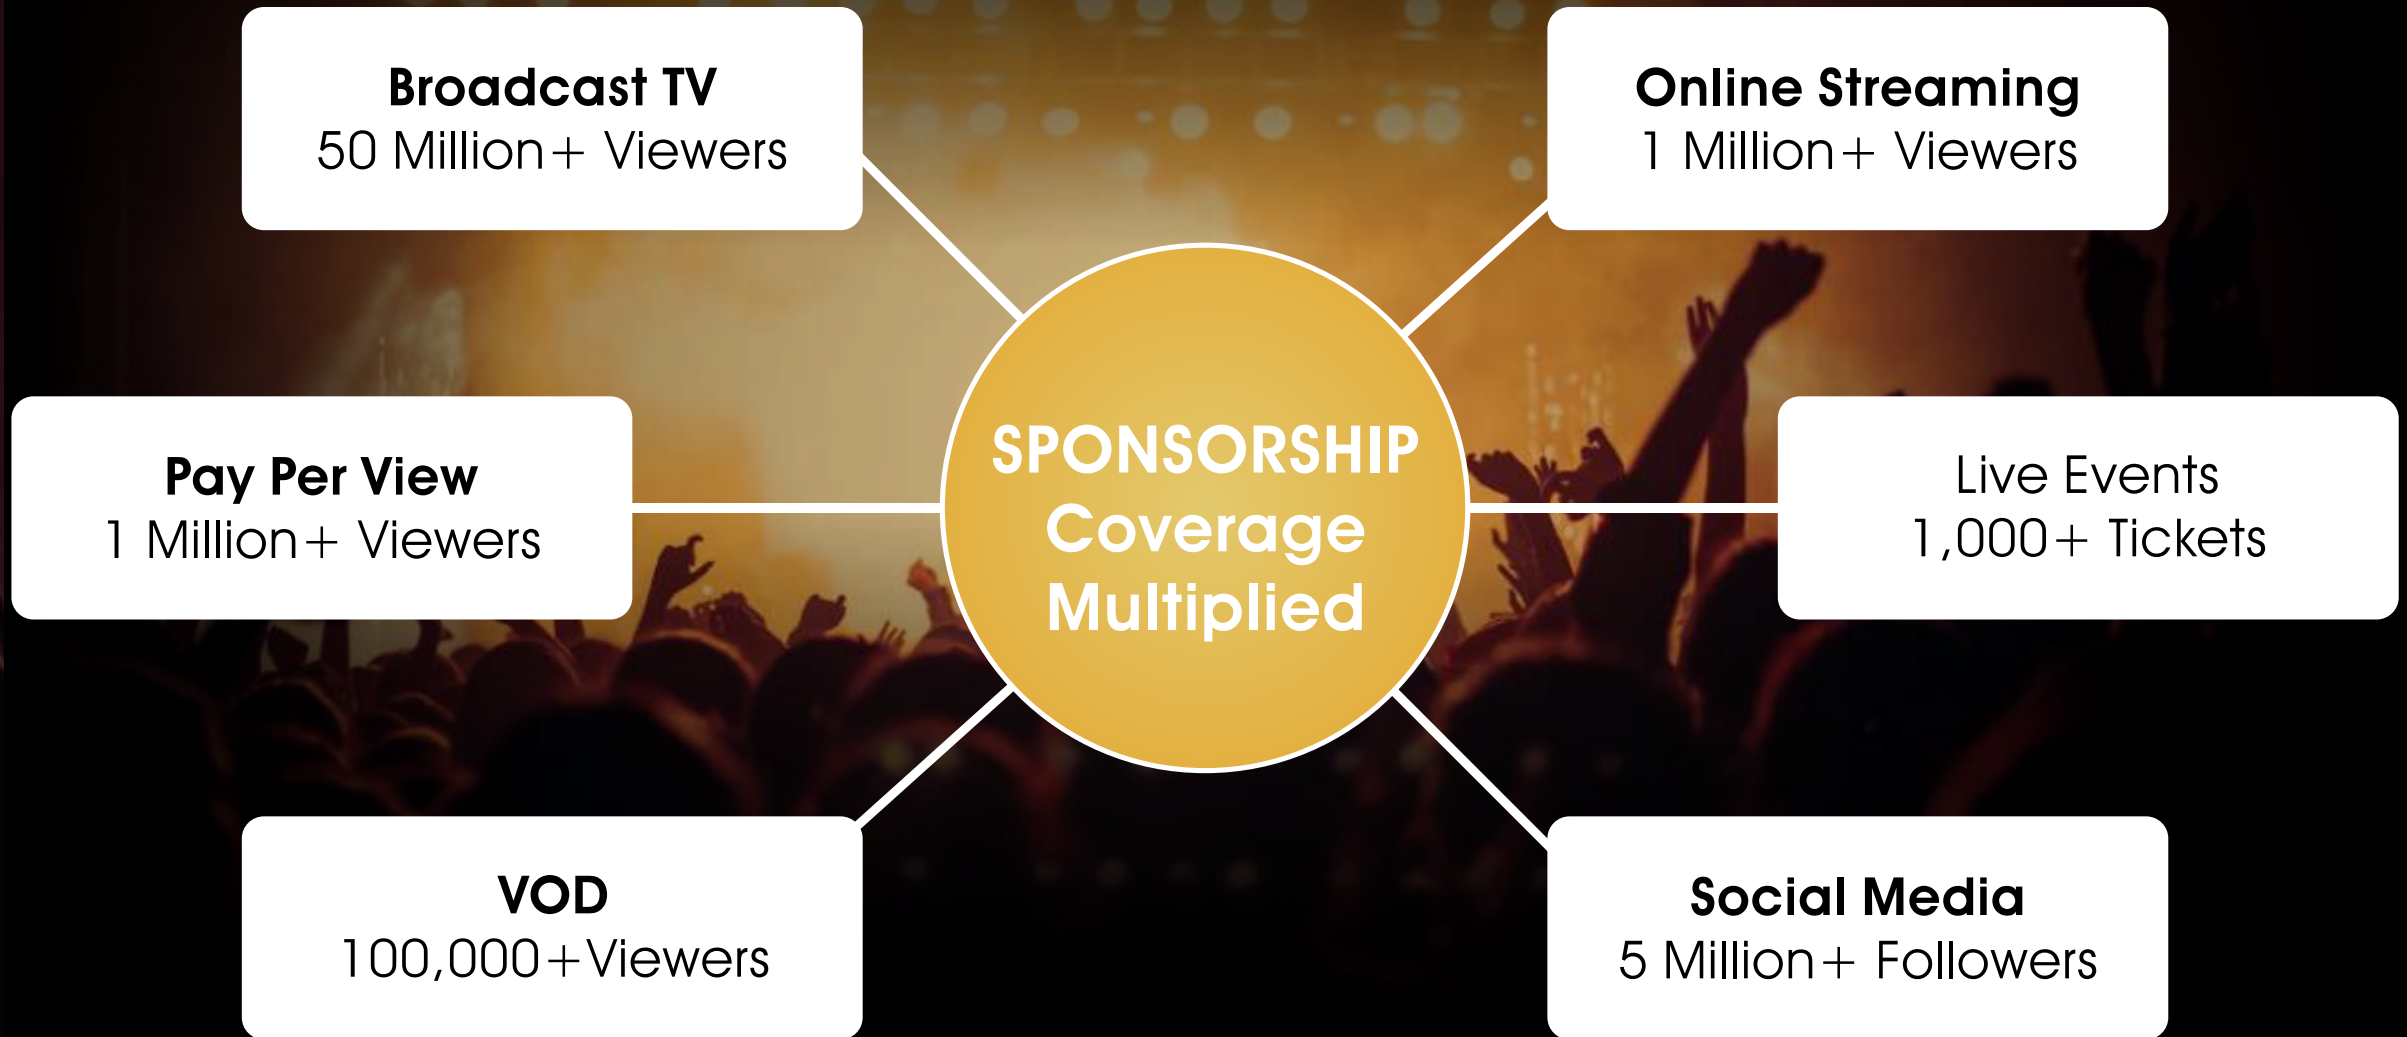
Broadcast TV
50 Million+ Viewers

Online Streaming
1 Million+ Viewers

Pay Per View
1 Million+ Viewers

SPONSORSHIP
Coverage
Multiplied

Live Events
1,000+ Tickets

VOD
100,000+Viewers

Social Media
5 Million+ Followers